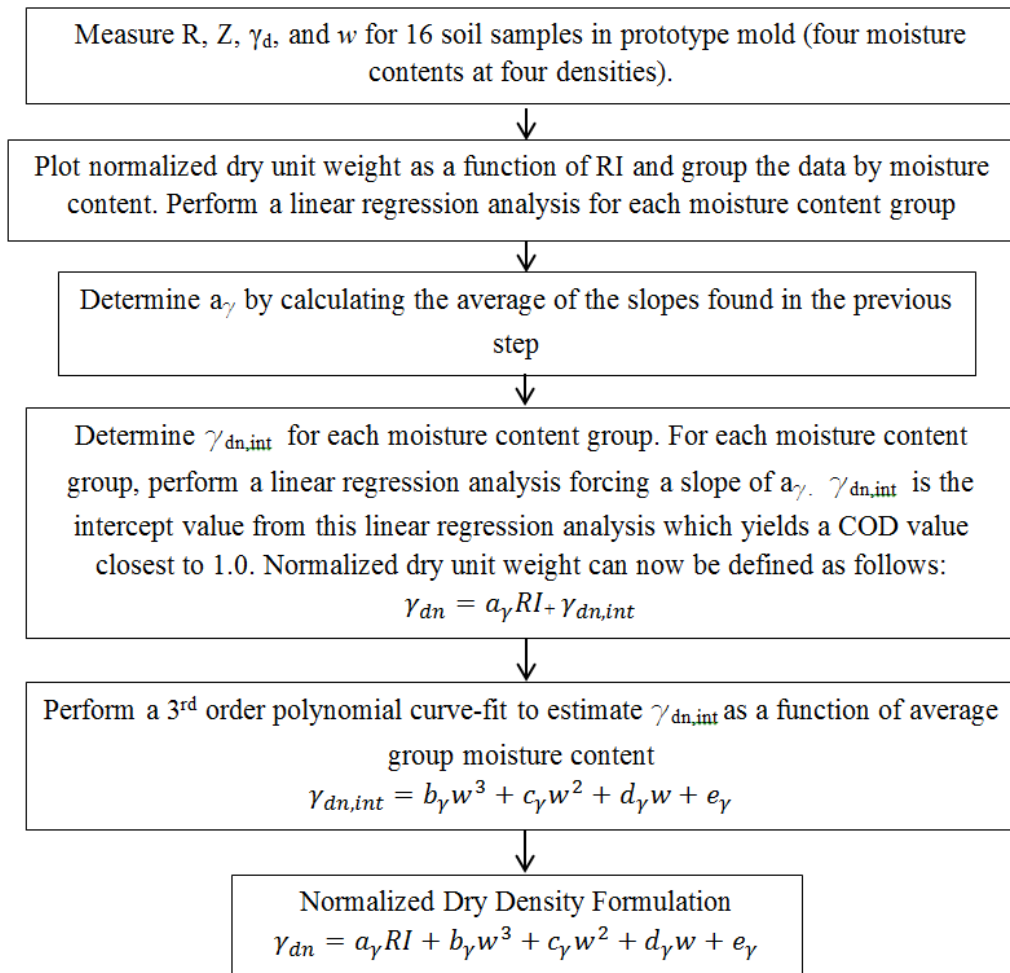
Measure R, Z, $\gamma_d$, and $w$ for 16 soil samples in prototype mold (four moisture contents at four densities).

Plot normalized dry unit weight as a function of RI and group the data by moisture content. Perform a linear regression analysis for each moisture content group

Determine $a_\gamma$ by calculating the average of the slopes found in the previous step

Determine $\gamma_{dn,int}$ for each moisture content group. For each moisture content group, perform a linear regression analysis forcing a slope of $a_\gamma$. $\gamma_{dn,int}$ is the intercept value from this linear regression analysis which yields a COD value closest to 1.0. Normalized dry unit weight can now be defined as follows:
$\gamma_{dn} = a_\gamma RI + \gamma_{dn,int}$

Perform a 3rd order polynomial curve-fit to estimate $\gamma_{dn,int}$ as a function of average group moisture content
$\gamma_{dn,int} = b_\gamma w^3 + c_\gamma w^2 + d_\gamma w + e_\gamma$

Normalized Dry Density Formulation
$\gamma_{dn} = a_\gamma RI + b_\gamma w^3 + c_\gamma w^2 + d_\gamma w + e_\gamma$